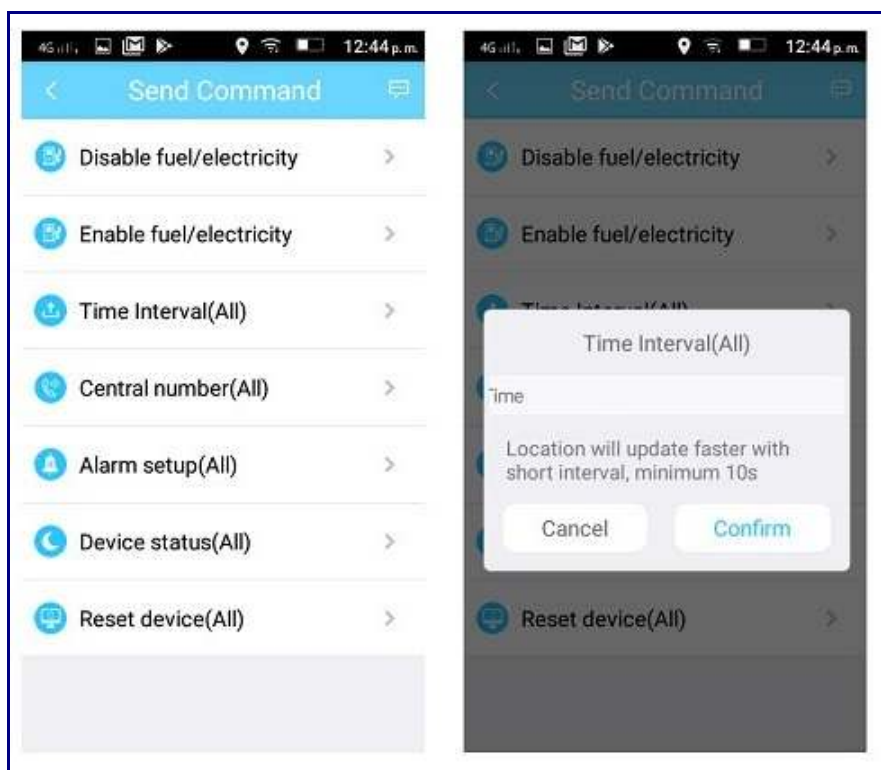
4G 12:44 p.m.

<

Send Command

Disable fuel/electricity

Enable fuel/electricity

Time Interval(All)

Central number(All)

Alarm setup(All)

Device status(All)

Reset device(All)

4G 12:44 p.m.

<

Send Command

Disable fuel/electricity

Enable fuel/electricity

Time Interval(All)

Time

Location will update faster with short interval, minimum 10s

Cancel

Confirm

Reset device(All)